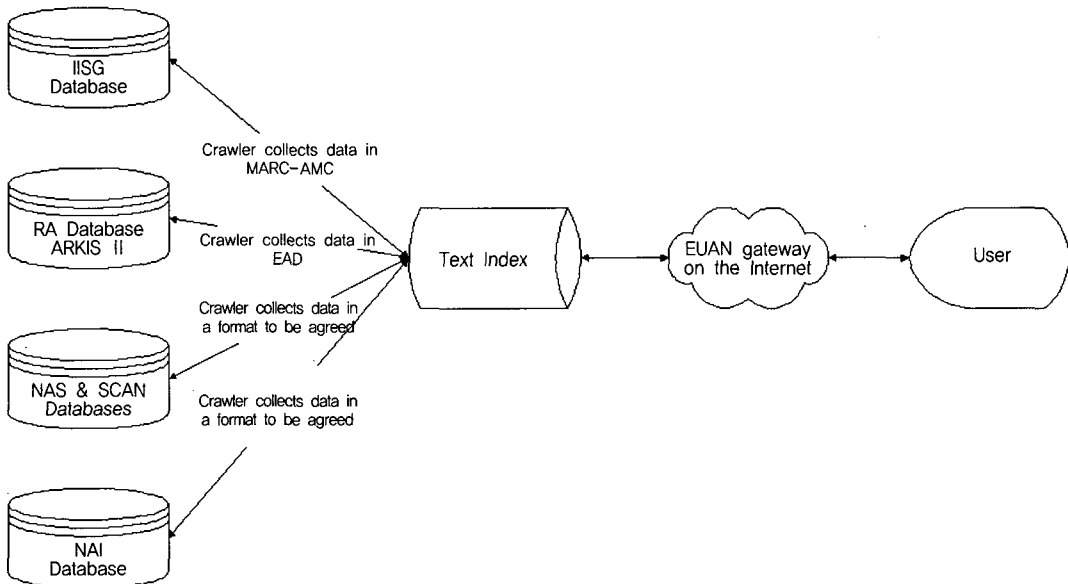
IISG Database

Crawler collects data in MARC-AMC

RA Database ARKIS II

Crawler collects data in EAD

Text Index

EUAN gateway on the Internet

User

Crawler collects data in a format to be agreed

NAS & SCAN Databases

Crawler collects data in a format to be agreed

NAI Database